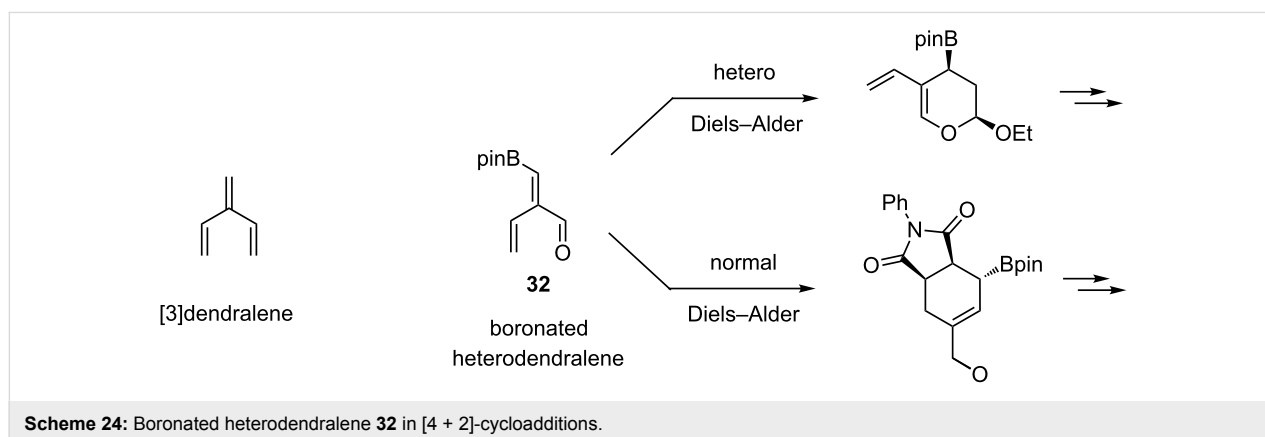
[3]dendralene

pinB

O

32

boronated heterodendralene

hetero

Diels–Alder

pinB

O

OEt

normal

Diels–Alder

Ph

N

O

O

Bpin

O

**Scheme 24:** Boronated heterodendralene **32** in [4 + 2]-cycloadditions.